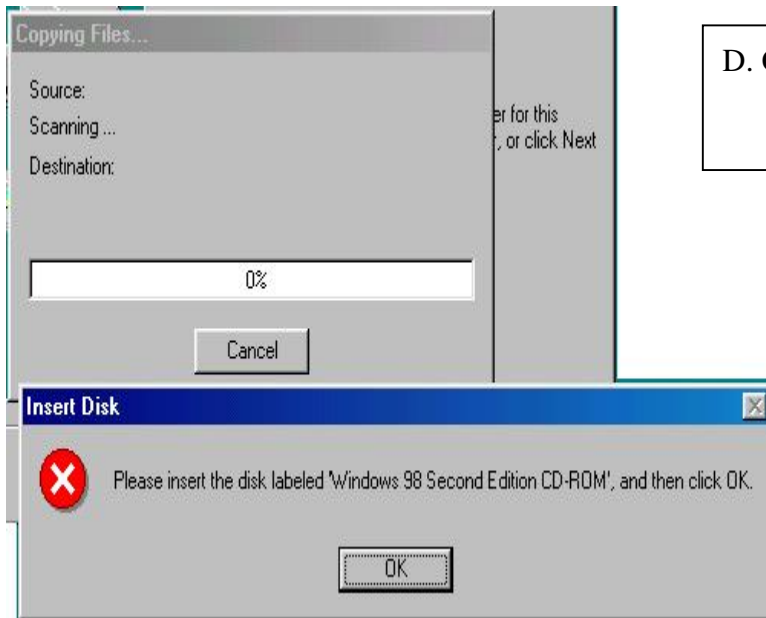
Copying Files...

Source:

Scanning ...

Destination:

0%

Cancel

er for this
, or click Next

D. C

Insert Disk

Please insert the disk labeled 'Windows 98 Second Edition CD-ROM', and then click OK.

OK